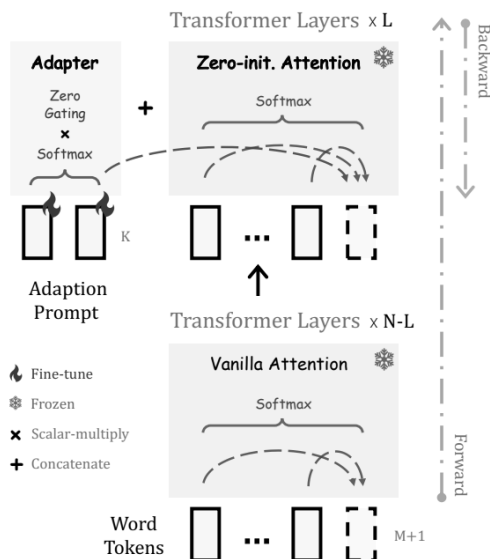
Transformer Layers x L

Backward

Adapter

Zero Gating
×
Softmax

+

Zero-init. Attention

Softmax

K

...

Adaption Prompt

Transformer Layers x N-L

Vanilla Attention

Softmax

Fine-tune

Frozen

× Scalar-multiply

+ Concatenate

Forward

Word Tokens

...

M+1